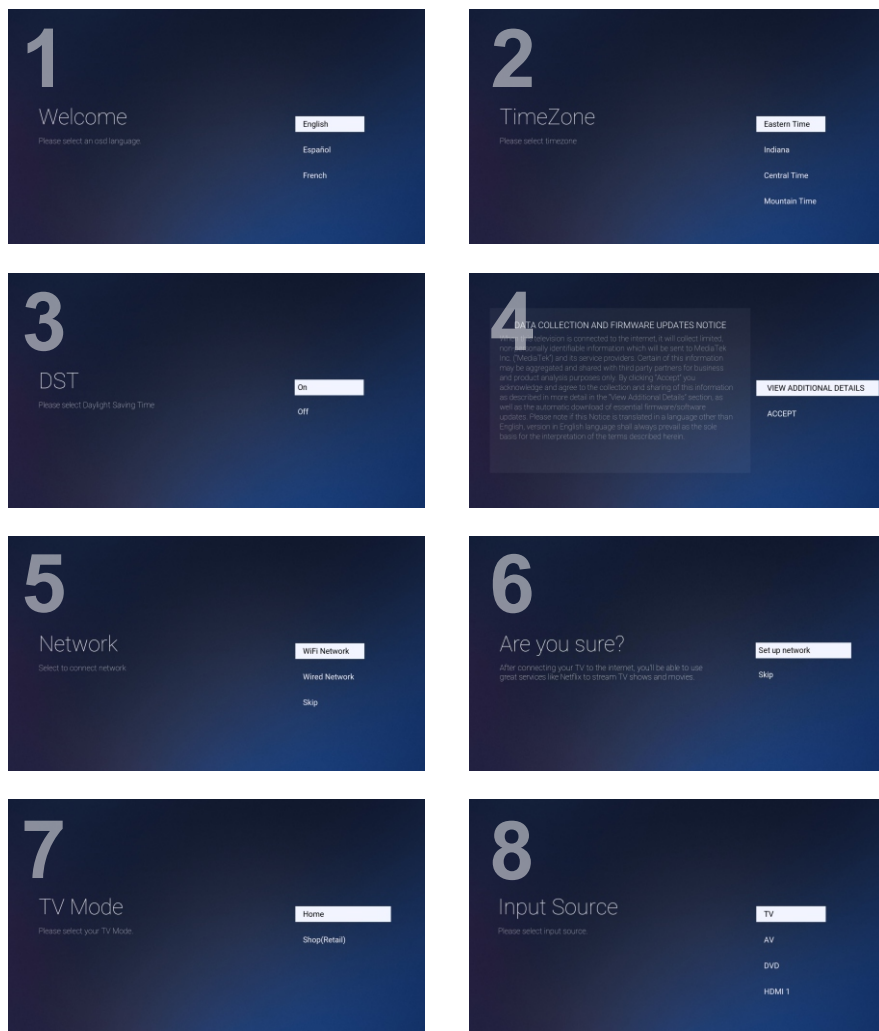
1

Welcome

Please select an osd language

English

Español

French

2

TimeZone

Please select timezone

Eastern Time

Indiana

Central Time

Mountain Time

3

DST

Please select Daylight Saving Time

On

Off

4

DATA COLLECTION AND FIRMWARE UPDATES NOTICE

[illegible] television is connected to the internet, it will collect limited non-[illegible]sonally identifiable information which will be sent to MediaTek Inc. ("MediaTek") and its service providers. Certain of this information may be aggregated and shared with third party partners for business and product analysis purposes only. By clicking "Accept" you acknowledge and agree to the collection and sharing of this information as described in more detail in the "View Additional Details" section, as well as the automatic download of essential firmware/software updates. Please note if this Notice is translated in a language other than English, version in English language shall always prevail as the sole basis for the interpretation of the terms described herein.

VIEW ADDITIONAL DETAILS

ACCEPT

5

Network

Select to connect network

WiFi Network

Wired Network

Skip

6

Are you sure?

After connecting your TV to the internet, you'll be able to use great services like Netflix to stream TV shows and movies.

Set up network

Skip

7

TV Mode

Please select your TV Mode

Home

Shop(Retail)

8

Input Source

Please select input source

TV

AV

DVD

HDMI 1